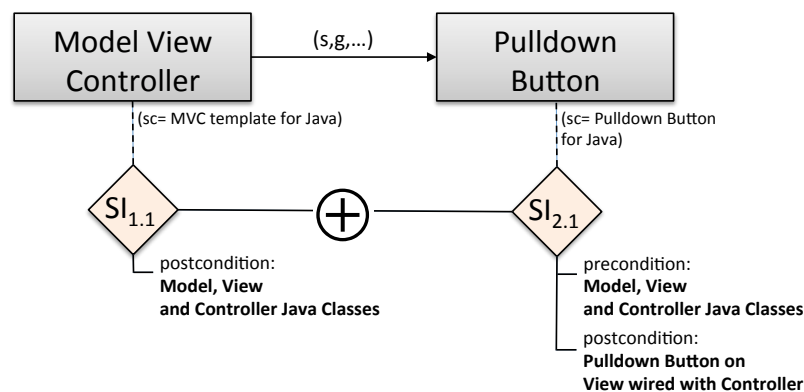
Model View Controller

(s,g,...)

Pulldown Button

(sc= MVC template for Java)

(sc= Pulldown Button for Java)

$SI_{1.1}$

$\oplus$

$SI_{2.1}$

postcondition:
**Model, View and Controller Java Classes**

precondition:
**Model, View and Controller Java Classes**

postcondition:
**Pulldown Button on View wired with Controller**